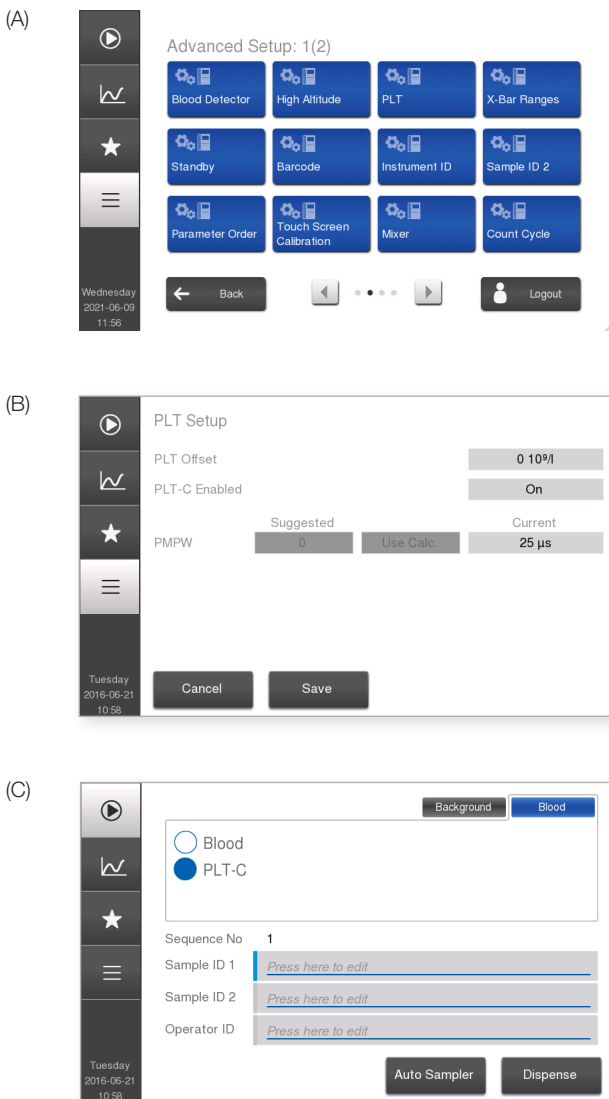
(A)

Advanced Setup: 1(2)

Blood Detector
High Altitude
PLT
X-Bar Ranges
Standby
Barcode
Instrument ID
Sample ID 2
Parameter Order
Touch Screen Calibration
Mixer
Count Cycle

Back
Logout

Wednesday
2021-06-09
11:56

(B)

PLT Setup

PLT Offset
0 $10^9$/l
PLT-C Enabled
On
Suggested
Current
PMPW
0
Use Calc.
25 µs

Tuesday
2016-06-21
10:58

Cancel
Save

(C)

Background
Blood

Blood
PLT-C

Sequence No 1
Sample ID 1 Press here to edit
Sample ID 2 Press here to edit
Operator ID Press here to edit

Tuesday
2016-06-21
10:58

Auto Sampler
Dispense